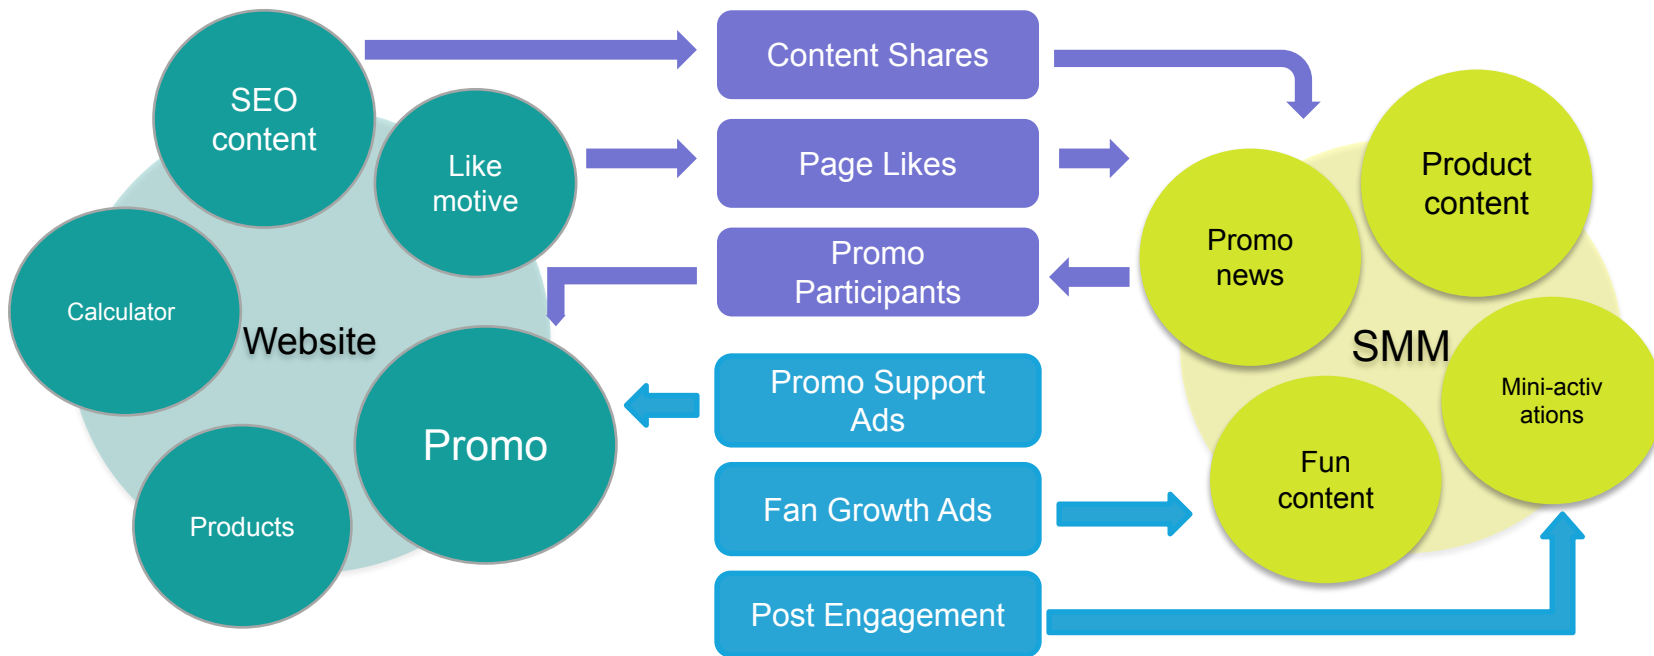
SEO content

Like motive

Calculator

Website

Promo

Products

Content Shares

Page Likes

Promo Participants

Promo Support Ads

Fan Growth Ads

Post Engagement

Product content

Promo news

SMM

Mini-activ ations

Fun content